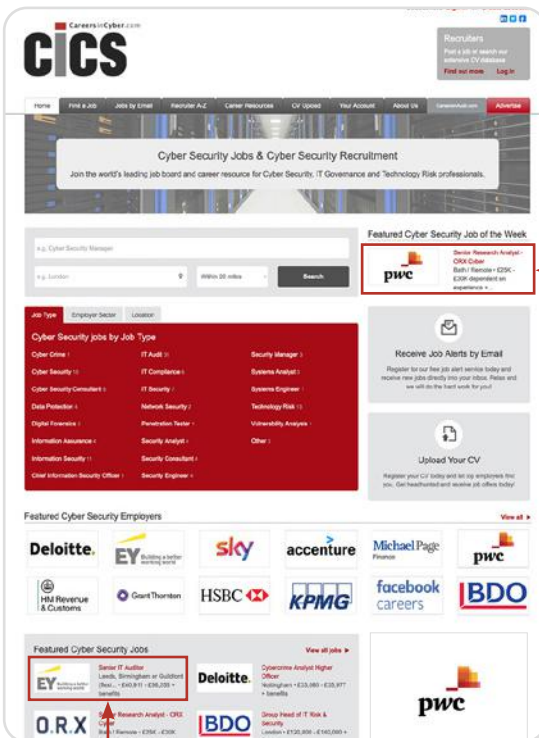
CareersinCyber.com

CiCS

Recruiters
Post a job or search our extensive CV database
Find out more Log in

Home Find a Job Jobs by Email Recruiter A-Z Career Resources CV Upload Your Account About Us CareersinAudit.com Advertise

Cyber Security Jobs & Cyber Security Recruitment
Join the world's leading job board and career resource for Cyber Security, IT Governance and Technology Risk professionals.

e.g. Cyber Security Manager
e.g. London
Within 20 miles
Search

Featured Cyber Security Job of the Week
pwc
Senior Research Analyst - ORX Cyber
Bath / Remote - £35K - £39K dependent on experience +

Job Type Employer Sector Location

Cyber Security jobs by Job Type

| | | |
|---|---|---|
| Cyber Crime | IT Audit | Security Manager |
| Cyber Security | IT Compliance | Systems Analyst |
| Cyber Security Consultant | IT Security | Systems Engineer |
| Data Protection | Network Security | Technology Risk |
| Digital Forensics | Penetration Tester | Vulnerability Analysis |
| Information Assurance | Security Analyst | Other |
| Information Security | Security Consultant | |
| Chief Information Security Officer | Security Engineer | |

Receive Job Alerts by Email
Register for our free job alert service today and receive new jobs directly into your inbox. Relax and we will do the hard work for you!

Upload Your CV
Register your CV today and let top employers find you. Get headhunted and receive job offers today!

Featured Cyber Security Employers
View all

Deloitte. EY Building a better working world sky accenture Michael Page Finance pwc
HM Revenue & Customs Grant Thornton HSBC KPMG facebook careers BDO

Featured Cyber Security Jobs
View all jobs

EY Building a better working world
Senior IT Auditor
Leeds, Birmingham or Guildford (flexi... - £40,611 - £56,000 + benefits

Deloitte.
Cybercrime Analyst Higher Officer
Nottingham - £33,060 - £35,977 + benefits

O.R.X
Senior Research Analyst - ORX Cyber
Bath / Remote - £35K - £39K

BDO
Group Head of IT Risk & Security
London - £120,000 - £160,000 +

pwc